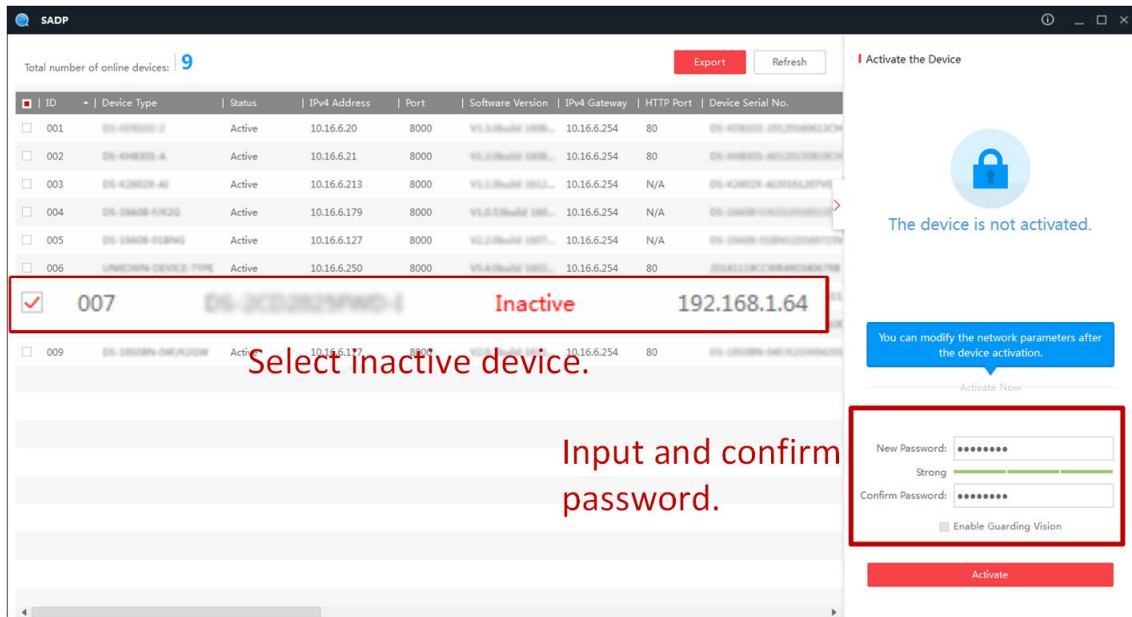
SADP

Total number of online devices: 9

Export Refresh

| | ID | Device Type | Status | IPv4 Address | Port | Software Version | IPv4 Gateway | HTTP Port | Device Serial No. |
|---|---|---|---|---|---|---|---|---|---|
| | 001 | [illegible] | Active | 10.16.6.20 | 8000 | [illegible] | 10.16.6.254 | 80 | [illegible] |
| | 002 | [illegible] | Active | 10.16.6.21 | 8000 | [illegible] | 10.16.6.254 | 80 | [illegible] |
| | 003 | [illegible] | Active | 10.16.6.213 | 8000 | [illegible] | 10.16.6.254 | N/A | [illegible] |
| | 004 | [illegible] | Active | 10.16.6.179 | 8000 | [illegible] | 10.16.6.254 | N/A | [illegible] |
| | 005 | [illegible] | Active | 10.16.6.127 | 8000 | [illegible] | 10.16.6.254 | N/A | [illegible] |
| | 006 | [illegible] | Active | 10.16.6.250 | 8000 | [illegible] | 10.16.6.254 | 80 | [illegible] |
| ✓ | 007 | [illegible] | Inactive | 192.168.1.64 | | | | | |
| | 009 | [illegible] | Active | 10.16.6.177 | 8000 | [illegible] | 10.16.6.254 | 80 | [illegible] |

Select inactive device.

Input and confirm password.

Activate the Device

The device is not activated.

You can modify the network parameters after the device activation.

Activate Now

New Password: ••••••••
Strong
Confirm Password: ••••••••
Enable Guarding Vision

Activate